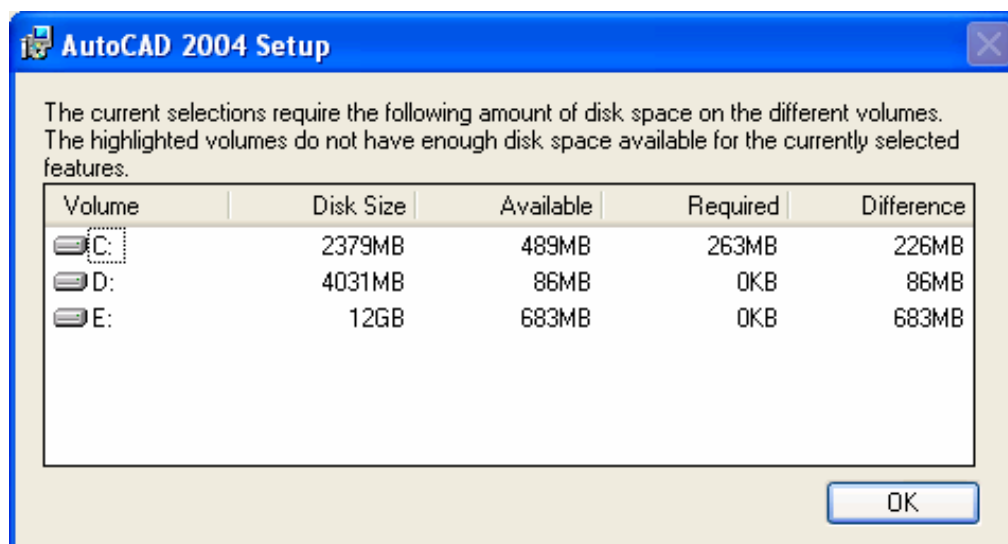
AutoCAD 2004 Setup

The current selections require the following amount of disk space on the different volumes. The highlighted volumes do not have enough disk space available for the currently selected features.

| Volume | Disk Size | Available | Required | Difference |
|---|---|---|---|---|
| C: | 2379MB | 489MB | 263MB | 226MB |
| D: | 4031MB | 86MB | 0KB | 86MB |
| E: | 12GB | 683MB | 0KB | 683MB |

OK